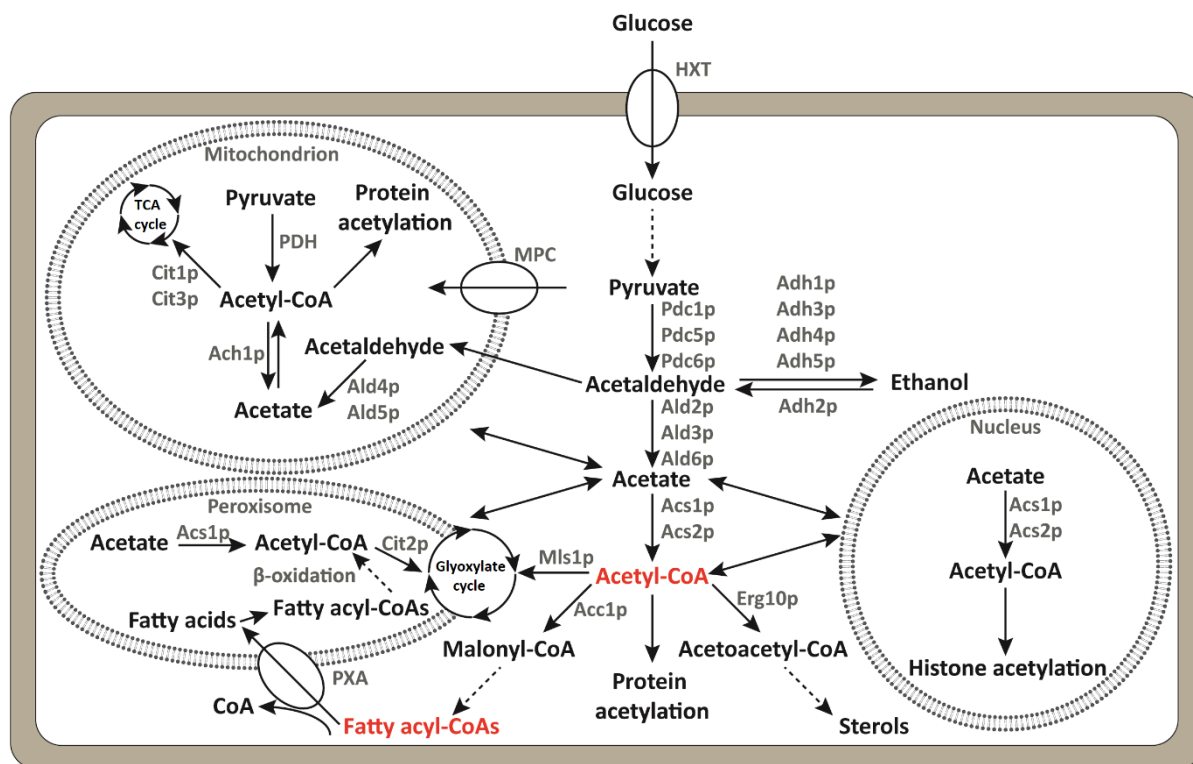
Glucose

HXT

Glucose

Mitochondrion

TCA cycle

Pyruvate

Protein acetylation

PDH

Cit1p
Cit3p

Acetyl-CoA

MPC

Pyruvate

Pdc1p
Pdc5p
Pdc6p

Adh1p
Adh3p
Adh4p
Adh5p

Ach1p

Acetaldehyde

Ald4p
Ald5p

Acetate

Acetaldehyde

Ethanol

Adh2p

Ald2p
Ald3p
Ald6p

Nucleus

Acetate

Acetate

Acs1p
Acs2p

Peroxisome

Acetate

Acs1p

Acetyl-CoA

Cit2p

Glyoxylate cycle

Mls1p

Acs1p
Acs2p

Acetyl-CoA

Acetyl-CoA

β-oxidation

Fatty acids

Fatty acyl-CoAs

Acc1p

Erg10p

Malonyl-CoA

Acetoacetyl-CoA

Histone acetylation

PXA

CoA

Fatty acyl-CoAs

Protein acetylation

Sterols